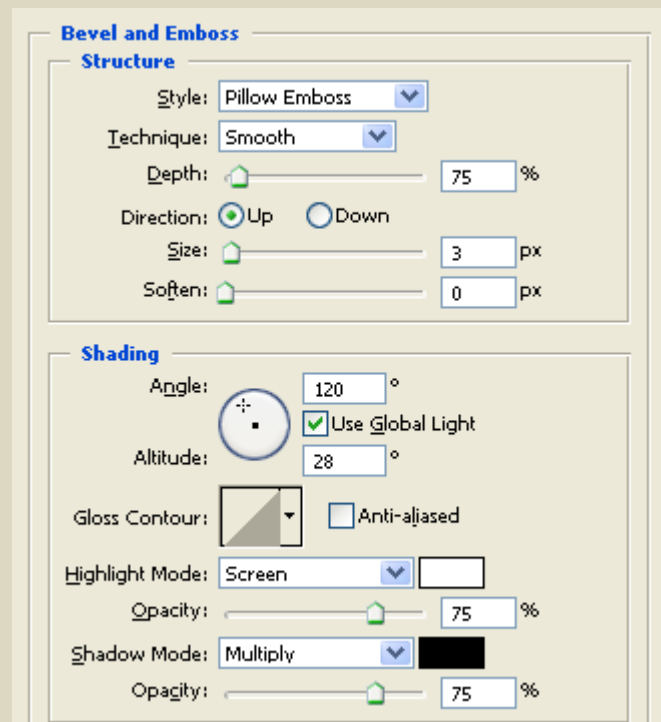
Bevel and Emboss

Structure

Style: Pillow Emboss

Technique: Smooth

Depth: 75 %

Direction: Up Down

Size: 3 px

Soften: 0 px

Shading

Angle: 120 °

Use Global Light

Altitude: 28 °

Gloss Contour: Anti-aliased

Highlight Mode: Screen

Opacity: 75 %

Shadow Mode: Multiply

Opacity: 75 %